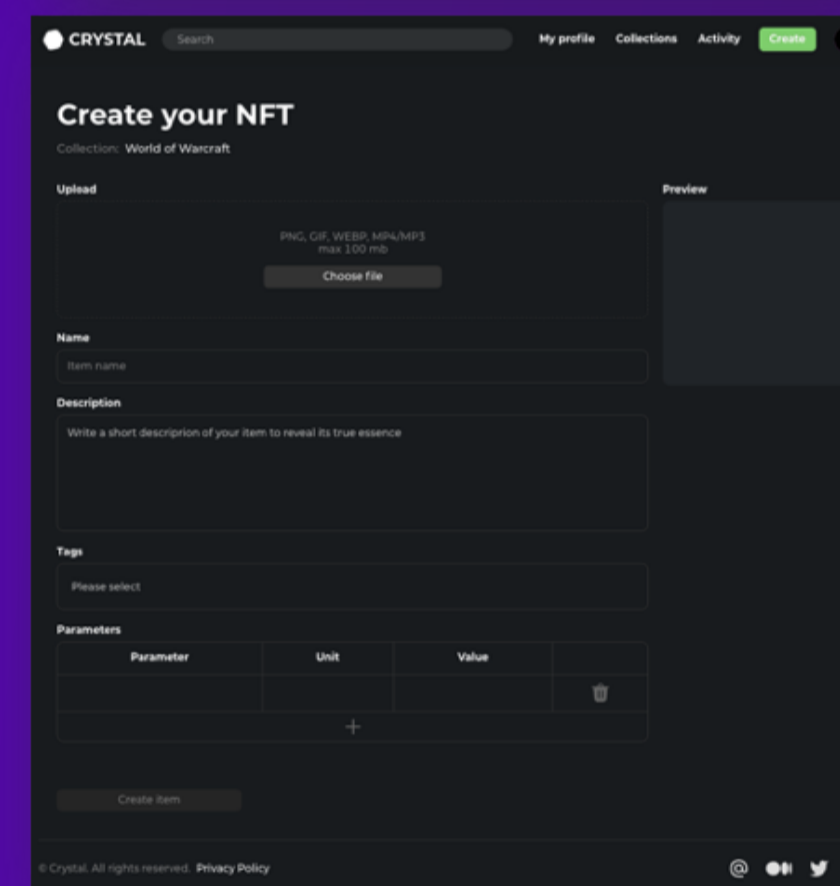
CRYSTAL Search My profile Collections Activity Create

Create your NFT

Collection: World of Warcraft

Upload

PNG, GIF, WEBP, MP4/MP3
max 100 mb

Choose file

Preview

Name

Item name

Description

Write a short descriprion of your item to reveal its true essence

Tags

Please select

Parameters

| Parameter | Unit | Value | |
|---|---|---|---|
| | | | |

+

Create item

© Crystal. All rights reserved. Privacy Policy